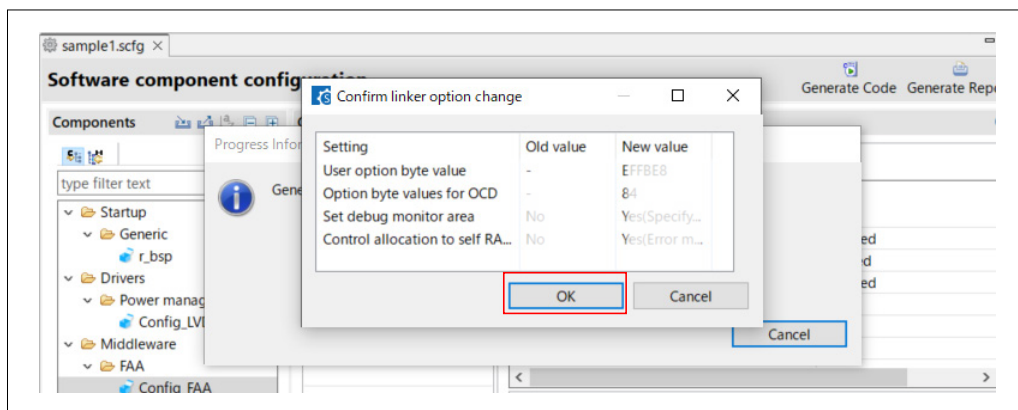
sample1.scfg ×

Software component configu

Generate Code Generate Repo

Components

type filter text

Startup
Generic
r_bsp
Drivers
Power manag
Config_LV
Middleware
FAA
Config_FAA

Progress Infor

Gene

Cancel

ed
ed
ed

Confirm linker option change

| Setting | Old value | New value |
|---|---|---|
| User option byte value | - | EFFBE8 |
| Option byte values for OCD | - | 84 |
| Set debug monitor area | No | Yes(Specify... |
| Control allocation to self RA... | No | Yes(Error m... |

OK

Cancel